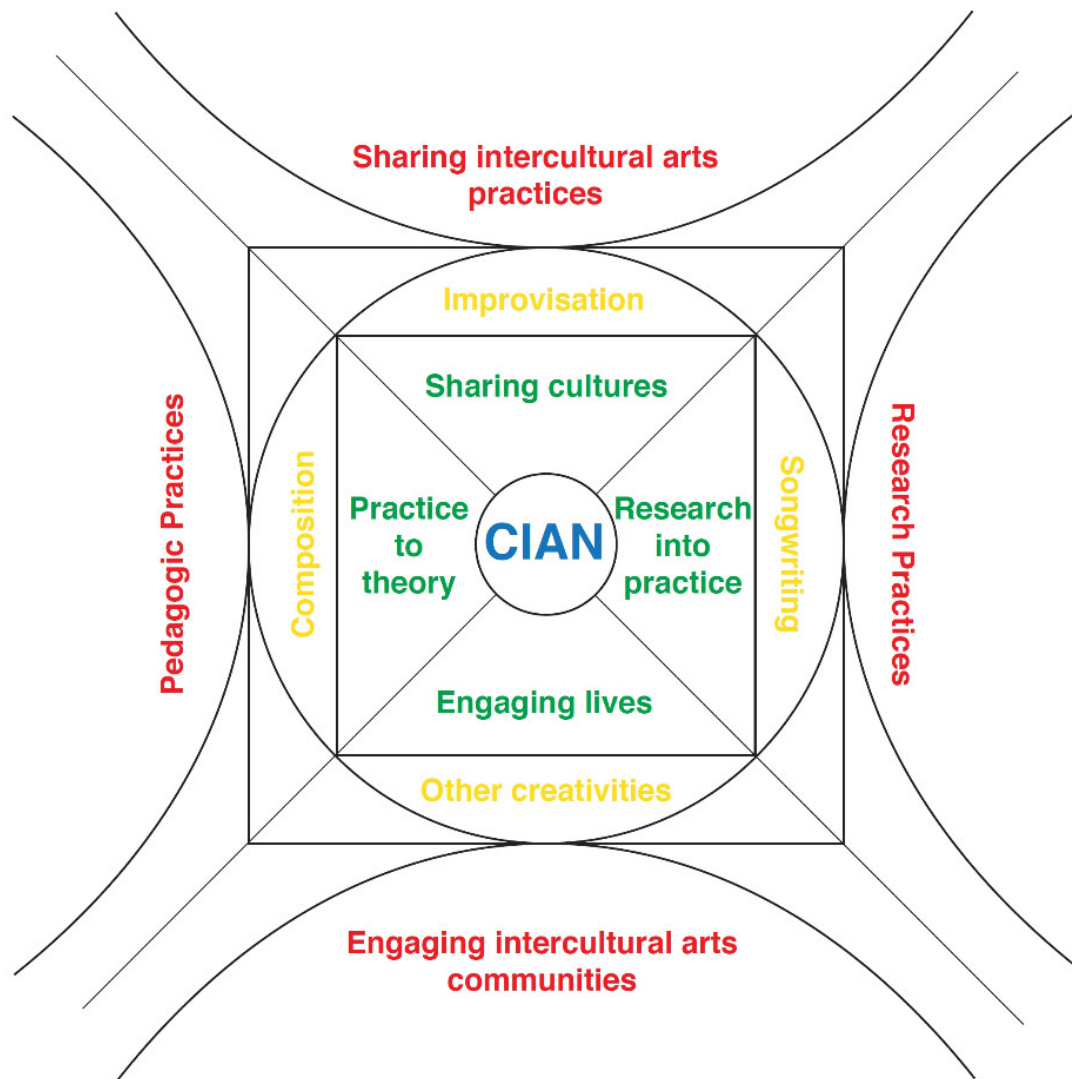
Sharing intercultural arts practices

Improvisation

Sharing cultures

Pedagogic Practices

Composition

Practice to theory

CIAN

Research into practice

Songwriting

Research Practices

Engaging lives

Other creativities

Engaging intercultural arts communities